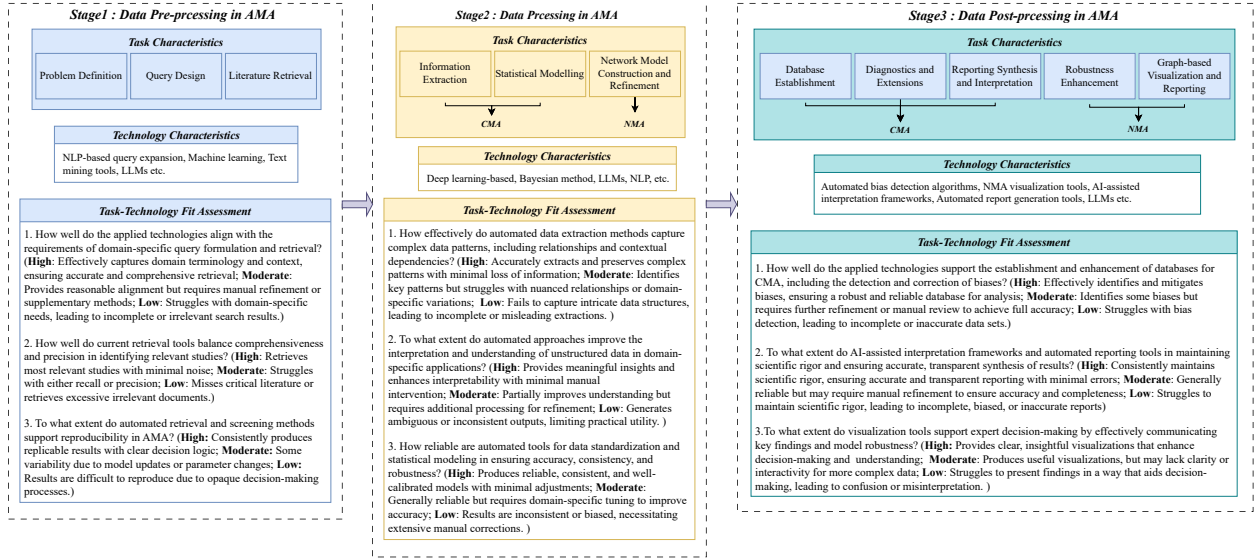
Stage1 : Data Pre-prcessing in AMA

Task Characteristics

Problem Definition

Query Design

Literature Retrieval

Technology Characteristics

NLP-based query expansion, Machine learning, Text mining tools, LLMs etc.

Task-Technology Fit Assessment

1. How well do the applied technologies align with the requirements of domain-specific query formulation and retrieval? (High: Effectively captures domain terminology and context, ensuring accurate and comprehensive retrieval; Moderate: Provides reasonable alignment but requires manual refinement or supplementary methods; Low: Struggles with domain-specific needs, leading to incomplete or irrelevant search results.)

2. How well do current retrieval tools balance comprehensiveness and precision in identifying relevant studies? (High: Retrieves most relevant studies with minimal noise; Moderate: Struggles with either recall or precision; Low: Misses critical literature or retrieves excessive irrelevant documents.)

3. To what extent do automated retrieval and screening methods support reproducibility in AMA? (High: Consistently produces replicable results with clear decision logic; Moderate: Some variability due to model updates or parameter changes; Low: Results are difficult to reproduce due to opaque decision-making processes.)

Stage2 : Data Prcessing in AMA

Task Characteristics

Information Extraction

Statistical Modelling

Network Model Construction and Refinement

CMA

NMA

Technology Characteristics

Deep learning-based, Bayesian method, LLMs, NLP, etc.

Task-Technology Fit Assessment

1. How effectively do automated data extraction methods capture complex data patterns, including relationships and contextual dependencies? (High: Accurately extracts and preserves complex patterns with minimal loss of information; Moderate: Identifies key patterns but struggles with nuanced relationships or domain-specific variations; Low: Fails to capture intricate data structures, leading to incomplete or misleading extractions. )

2. To what extent do automated approaches improve the interpretation and understanding of unstructured data in domain-specific applications? (High: Provides meaningful insights and enhances interpretability with minimal manual intervention; Moderate: Partially improves understanding but requires additional processing for refinement; Low: Generates ambiguous or inconsistent outputs, limiting practical utility. )

3. How reliable are automated tools for data standardization and statistical modeling in ensuring accuracy, consistency, and robustness? (High: Produces reliable, consistent, and well-calibrated models with minimal adjustments; Moderate: Generally reliable but requires domain-specific tuning to improve accuracy; Low: Results are inconsistent or biased, necessitating extensive manual corrections. )

Stage3 : Data Post-prcessing in AMA

Task Characteristics

Database Establishment

Diagnostics and Extensions

Reporting Synthesis and Interpretation

Robustness Enhancement

Graph-based Visualization and Reporting

CMA

NMA

Technology Characteristics

Automated bias detection algorithms, NMA visualization tools, AI-assisted interpretation frameworks, Automated report generation tools, LLMs etc.

Task-Technology Fit Assessment

1. How well do the applied technologies support the establishment and enhancement of databases for CMA, including the detection and correction of biases? (High: Effectively identifies and mitigates biases, ensuring a robust and reliable database for analysis; Moderate: Identifies some biases but requires further refinement or manual review to achieve full accuracy; Low: Struggles with bias detection, leading to incomplete or inaccurate data sets.)

2. To what extent do AI-assisted interpretation frameworks and automated reporting tools in maintaining scientific rigor and ensuring accurate, transparent synthesis of results? (High: Consistently maintains scientific rigor, ensuring accurate and transparent reporting with minimal errors; Moderate: Generally reliable but may require manual refinement to ensure accuracy and completeness; Low: Struggles to maintain scientific rigor, leading to incomplete, biased, or inaccurate reports)

3.To what extent do visualization tools support expert decision-making by effectively communicating key findings and model robustness? (High: Provides clear, insightful visualizations that enhance decision-making and understanding; Moderate: Produces useful visualizations, but may lack clarity or interactivity for more complex data; Low: Struggles to present findings in a way that aids decision-making, leading to confusion or misinterpretation. )